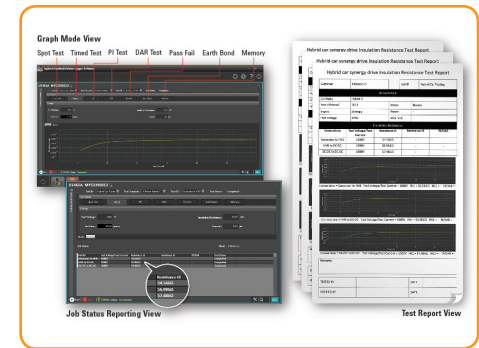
Graph Mode View

Spot Test

Timed Test

PI Test

DAR Test

Pass Fail

Earth Bond

Memory

Hybrid car synergy drive Insulation Resistance Test Report

Hybrid car synergy drive Insulation Resistance Test Report

Hybrid car synergy drive Insulation Resistance Test Report

Resistance (Ω)

58.34GΩ

56.99GΩ

57.48GΩ

Job Status Reporting View

Test Report View